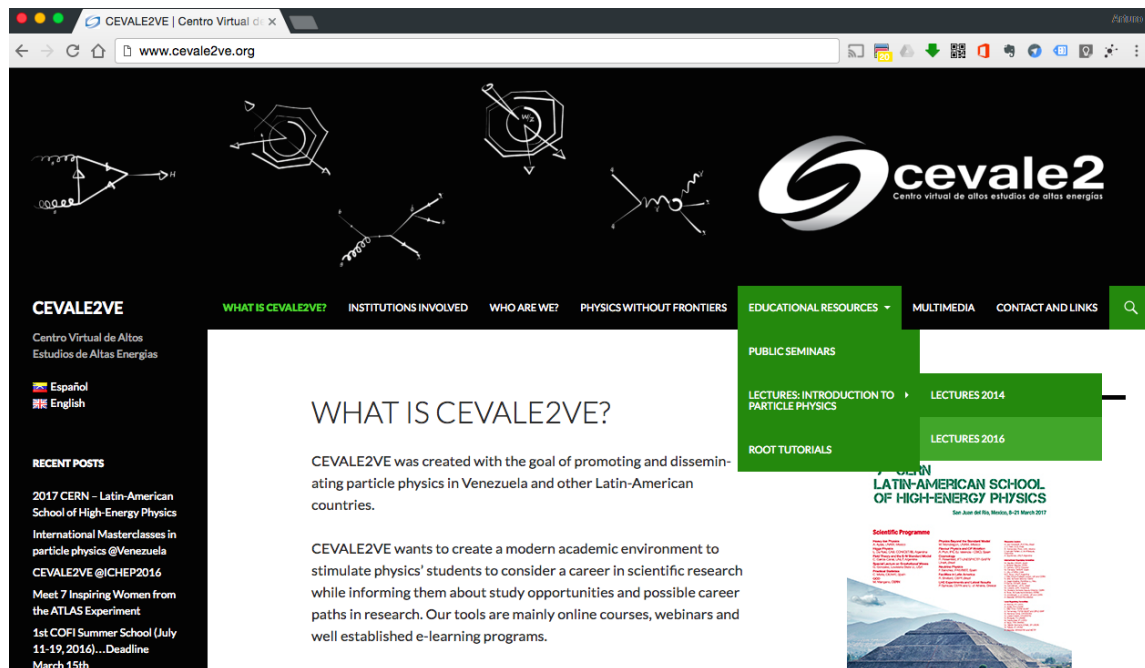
CEVALE2VE | Centro Virtual d
Arturo
www.cevale2ve.org

H

cevale2
Centro virtual de altos estudios de altas energías

CEVALE2VE
Centro Virtual de Altos Estudios de Altas Energías

Español
English

RECENT POSTS
2017 CERN – Latin-American School of High-Energy Physics
International Masterclasses in particle physics @Venezuela
CEVALE2VE @ICHEP2016
Meet 7 Inspiring Women from the ATLAS Experiment
1st COFI Summer School (July 11-19, 2016)…Deadline March 15th

WHAT IS CEVALE2VE?
INSTITUTIONS INVOLVED
WHO ARE WE?
PHYSICS WITHOUT FRONTIERS
EDUCATIONAL RESOURCES
MULTIMEDIA
CONTACT AND LINKS

PUBLIC SEMINARS
LECTURES: INTRODUCTION TO PARTICLE PHYSICS
ROOT TUTORIALS
LECTURES 2014
LECTURES 2016

WHAT IS CEVALE2VE?

CEVALE2VE was created with the goal of promoting and disseminating particle physics in Venezuela and other Latin-American countries.

CEVALE2VE wants to create a modern academic environment to stimulate physics' students to consider a career in scientific research while informing them about study opportunities and possible career paths in research. Our tools are mainly online courses, webinars and well established e-learning programs.

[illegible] CERN
LATIN-AMERICAN SCHOOL OF HIGH-ENERGY PHYSICS
San Juan del Río, Mexico, 8-21 March 2017
Scientific Programme
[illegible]